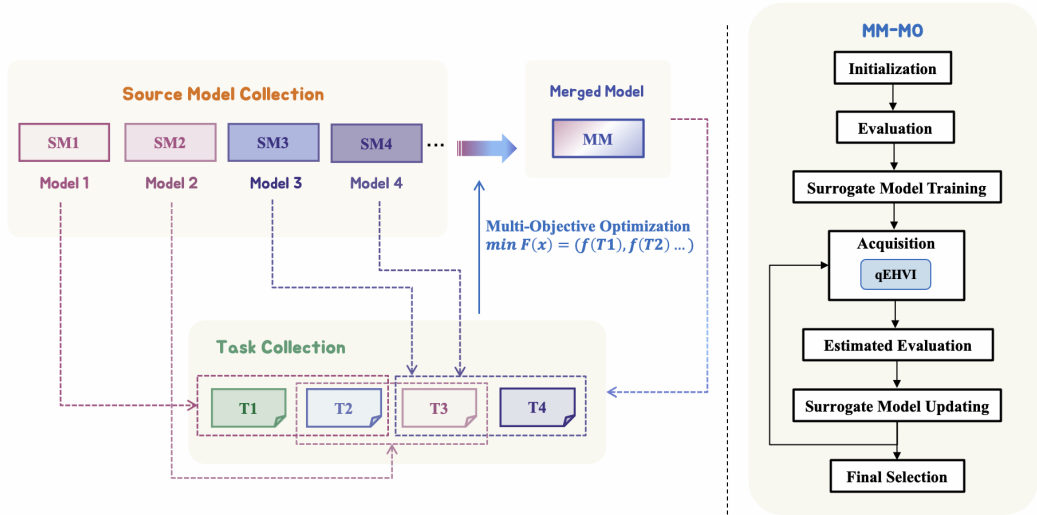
Source Model Collection

SM1 SM2 SM3 SM4 ...

Model 1 Model 2 Model 3 Model 4

Merged Model

MM

Multi-Objective Optimization
$min\ F(x) = (f(T1), f(T2) \dots)$

Task Collection

T1 T2 T3 T4

MM-MO

Initialization

Evaluation

Surrogate Model Training

Acquisition

qEHVI

Estimated Evaluation

Surrogate Model Updating

Final Selection